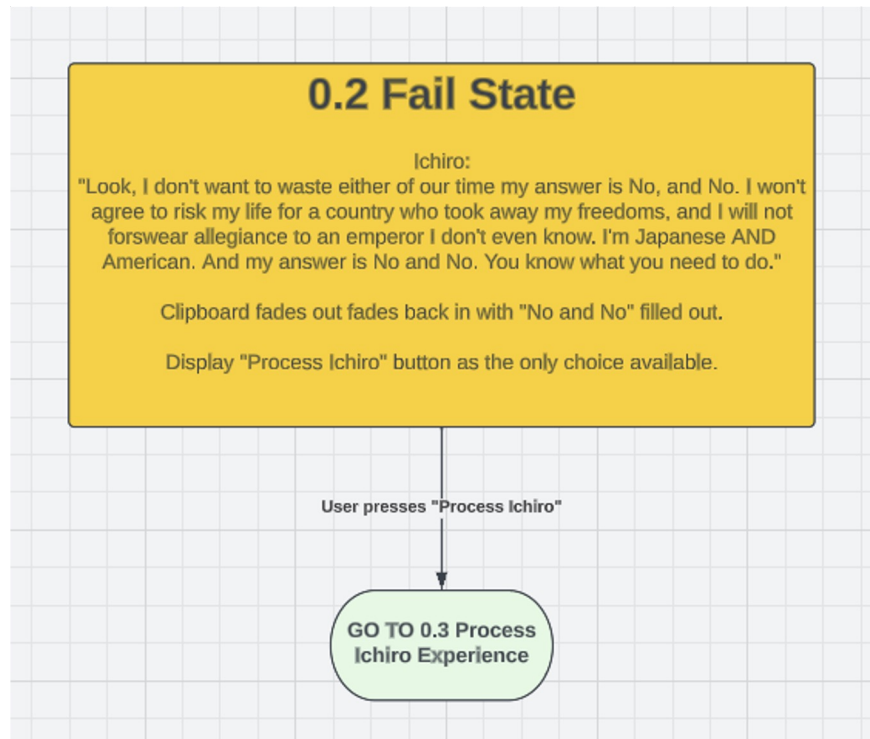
0.2 Fail State

Ichiro:
"Look, I don't want to waste either of our time my answer is No, and No. I won't agree to risk my life for a country who took away my freedoms, and I will not forswear allegiance to an emperor I don't even know. I'm Japanese AND American. And my answer is No and No. You know what you need to do."

Clipboard fades out fades back in with "No and No" filled out.

Display "Process Ichiro" button as the only choice available.

User presses "Process Ichiro"

GO TO 0.3 Process Ichiro Experience